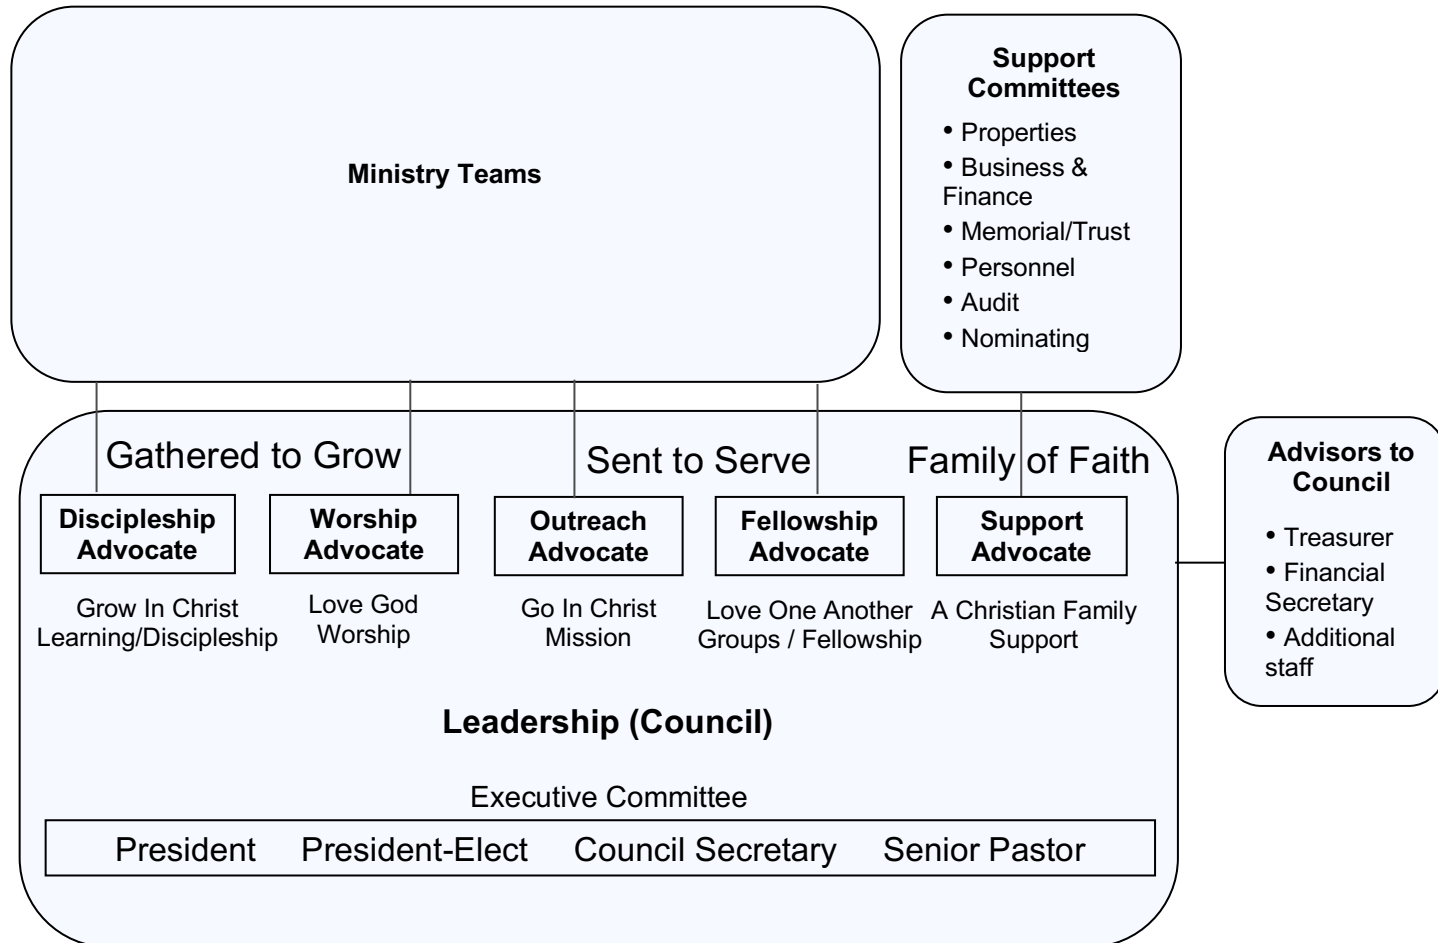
Ministry Teams

Support Committees
• Properties
• Business & Finance
• Memorial/Trust
• Personnel
• Audit
• Nominating

Gathered to Grow
Sent to Serve
Family of Faith

Discipleship Advocate
Grow In Christ
Learning/Discipleship

Worship Advocate
Love God
Worship

Outreach Advocate
Go In Christ
Mission

Fellowship Advocate
Love One Another
Groups / Fellowship

Support Advocate
A Christian Family
Support

Advisors to Council
• Treasurer
• Financial Secretary
• Additional staff

Leadership (Council)

Executive Committee

President President-Elect Council Secretary Senior Pastor